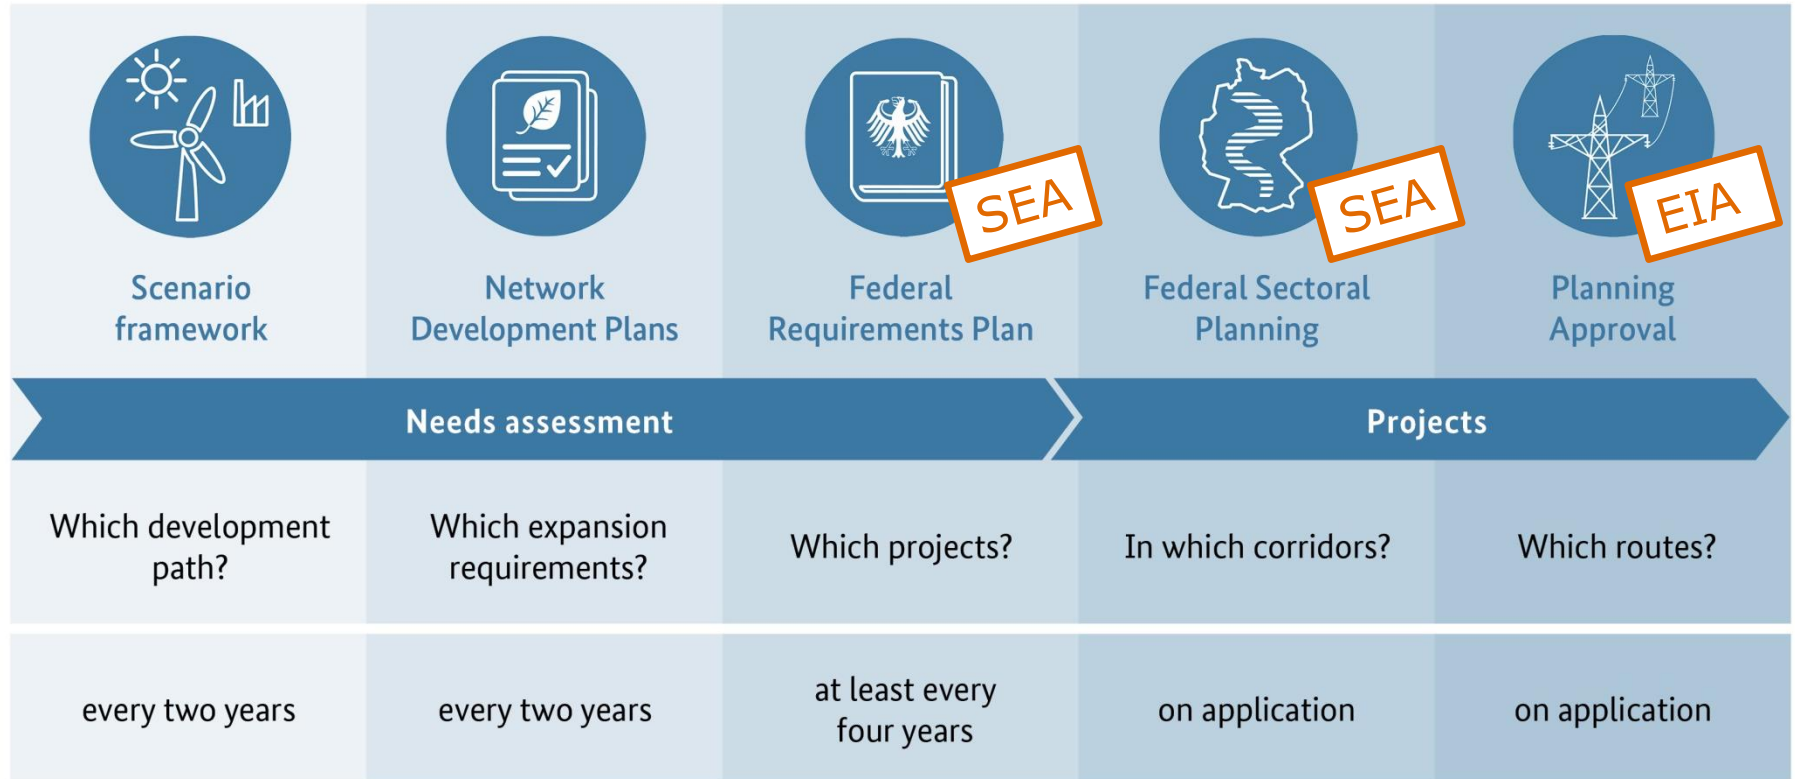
Scenario framework

Network Development Plans

SEA

Federal Requirements Plan

SEA

Federal Sectoral Planning

EIA

Planning Approval

Needs assessment

Projects

Which development path?

Which expansion requirements?

Which projects?

In which corridors?

Which routes?

every two years

every two years

at least every four years

on application

on application